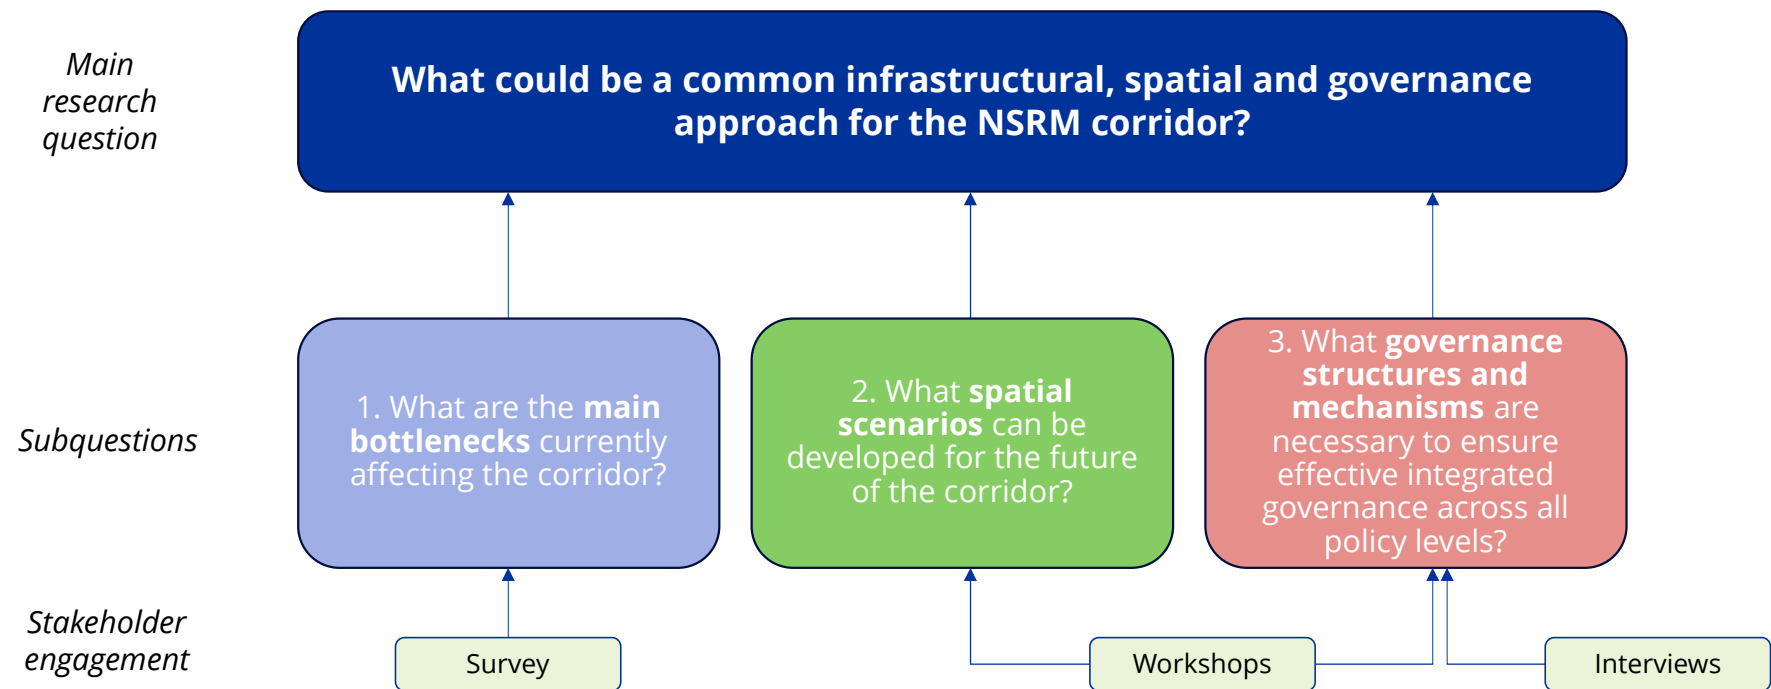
Main research question

What could be a common infrastructural, spatial and governance approach for the NSRM corridor?

Subquestions

1. What are the **main bottlenecks** currently affecting the corridor?

2. What **spatial scenarios** can be developed for the future of the corridor?

3. What **governance structures and mechanisms** are necessary to ensure effective integrated governance across all policy levels?

Stakeholder engagement

Survey

Workshops

Interviews